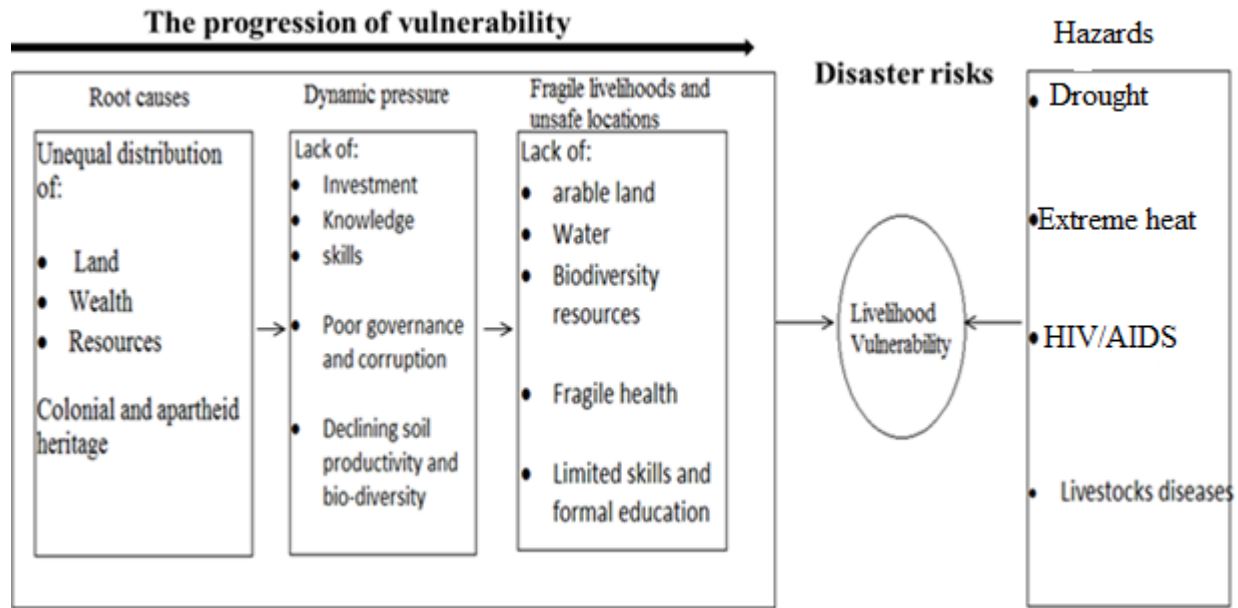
The progression of vulnerability

Hazards

Disaster risks

Root causes

Unequal distribution of:

- Land
- Wealth
- Resources

Colonial and apartheid heritage

Dynamic pressure

Lack of:

- Investment
- Knowledge
- skills
- Poor governance and corruption
- Declining soil productivity and bio-diversity

Fragile livelihoods and unsafe locations

Lack of:

- arable land
- Water
- Biodiversity resources
- Fragile health
- Limited skills and formal education

Livelihood Vulnerability

- Drought
- Extreme heat
- HIV/AIDS
- Livestocks diseases